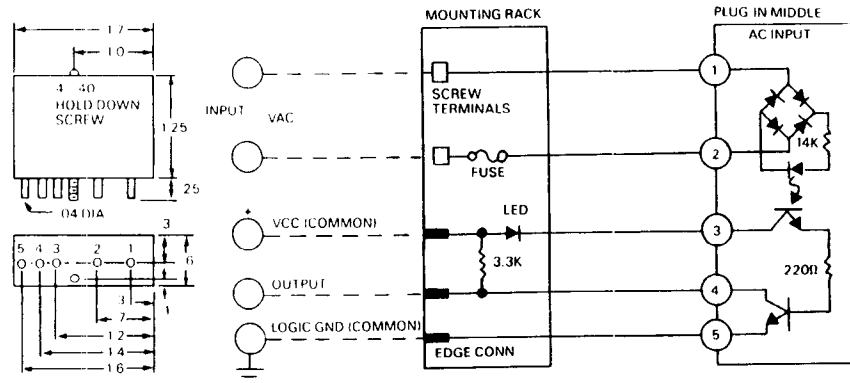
1.7
1.0
4 - 40
HOLD DOWN
SCREW
1.25
.25
.04 DIA
.3
5 4 3 2 1
.6
.3
.1
.7
1.2
1.4
1.6

INPUT VAC
+
VCC (COMMON)
OUTPUT
LOGIC GND (COMMON)

MOUNTING RACK
SCREW
TERMINALS
FUSE
LED
3.3K
EDGE CONN

PLUG IN MIDDLE
AC INPUT
1
2
3
4
5
14K
220Ω